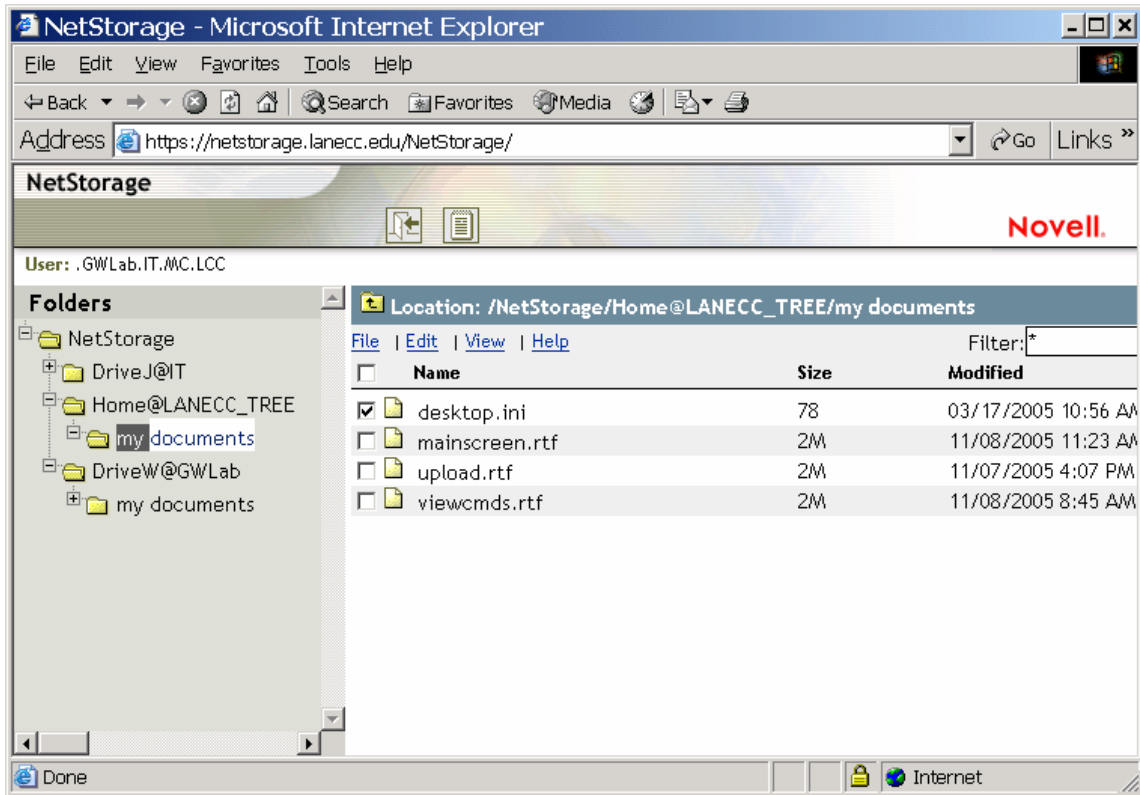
NetStorage - Microsoft Internet Explorer

File Edit View Favorites Tools Help

Back Search Favorites Media

Address https://netstorage.lanecc.edu/NetStorage/ Go Links »

NetStorage

Novell.

User: .GWLab.IT.MC.LCC

Folders

NetStorage
DriveJ@IT
Home@LANECC_TREE
my documents
DriveW@GWLab
my documents

Location: /NetStorage/Home@LANECC_TREE/my documents

File | Edit | View | Help

Filter: *

| Name | Size | Modified |
|---|---|---|
| desktop.ini | 78 | 03/17/2005 10:56 AM |
| mainscreen.rtf | 2M | 11/08/2005 11:23 AM |
| upload.rtf | 2M | 11/07/2005 4:07 PM |
| viewcmds.rtf | 2M | 11/08/2005 8:45 AM |

Done Internet